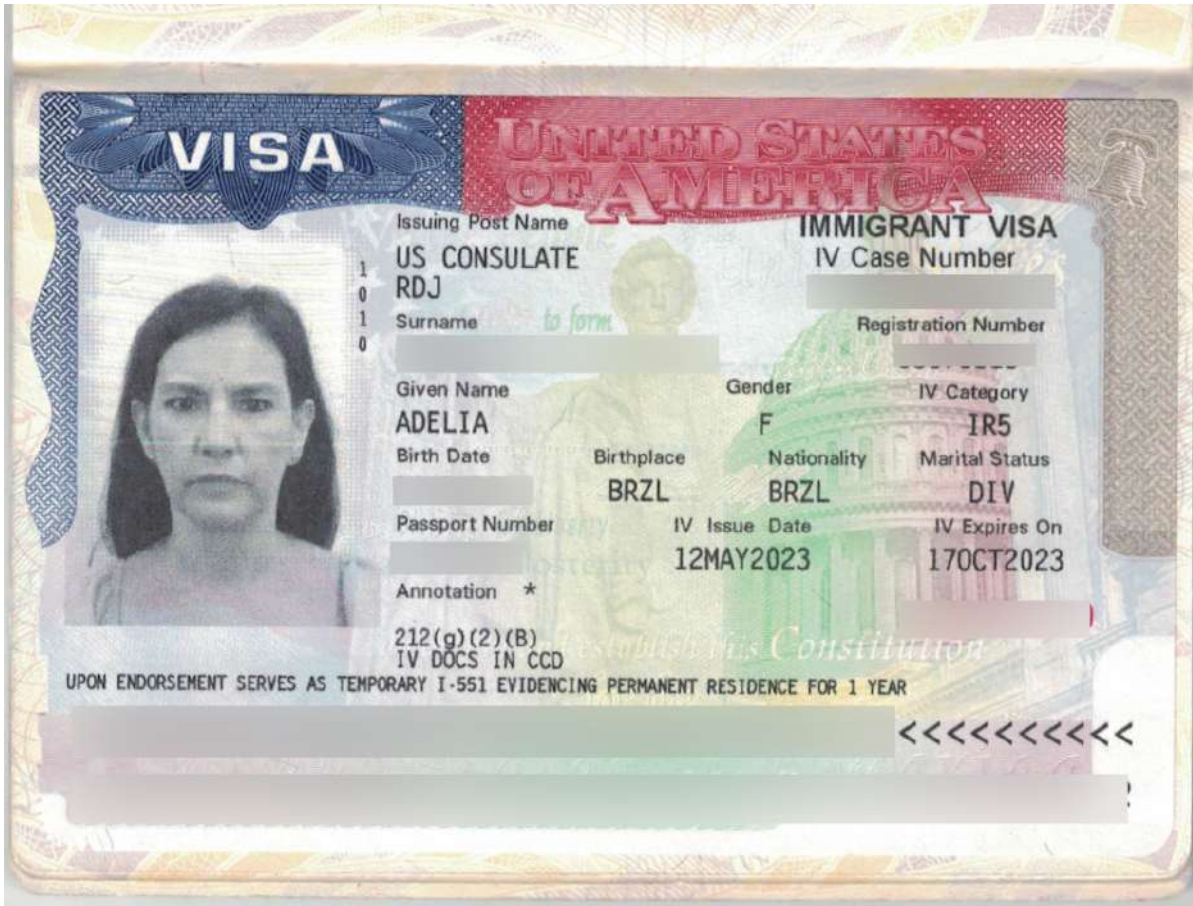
VISA
UNITED STATES OF AMERICA

Issuing Post Name
US CONSULATE
RDJ
IMMIGRANT VISA
IV Case Number
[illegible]

1
0
1
0

Surname
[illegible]
Registration Number
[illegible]

Given Name
ADELIA
Gender
F
IV Category
IR5

Birth Date
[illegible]
Birthplace
BRZL
Nationality
BRZL
Marital Status
DIV

Passport Number
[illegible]
IV Issue Date
12MAY2023
IV Expires On
17OCT2023

Annotation *
212(g)(2)(B)
IV DOCS IN CCD
UPON ENDORSEMENT SERVES AS TEMPORARY I-551 EVIDENCING PERMANENT RESIDENCE FOR 1 YEAR

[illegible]<<<<<<<<<<
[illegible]